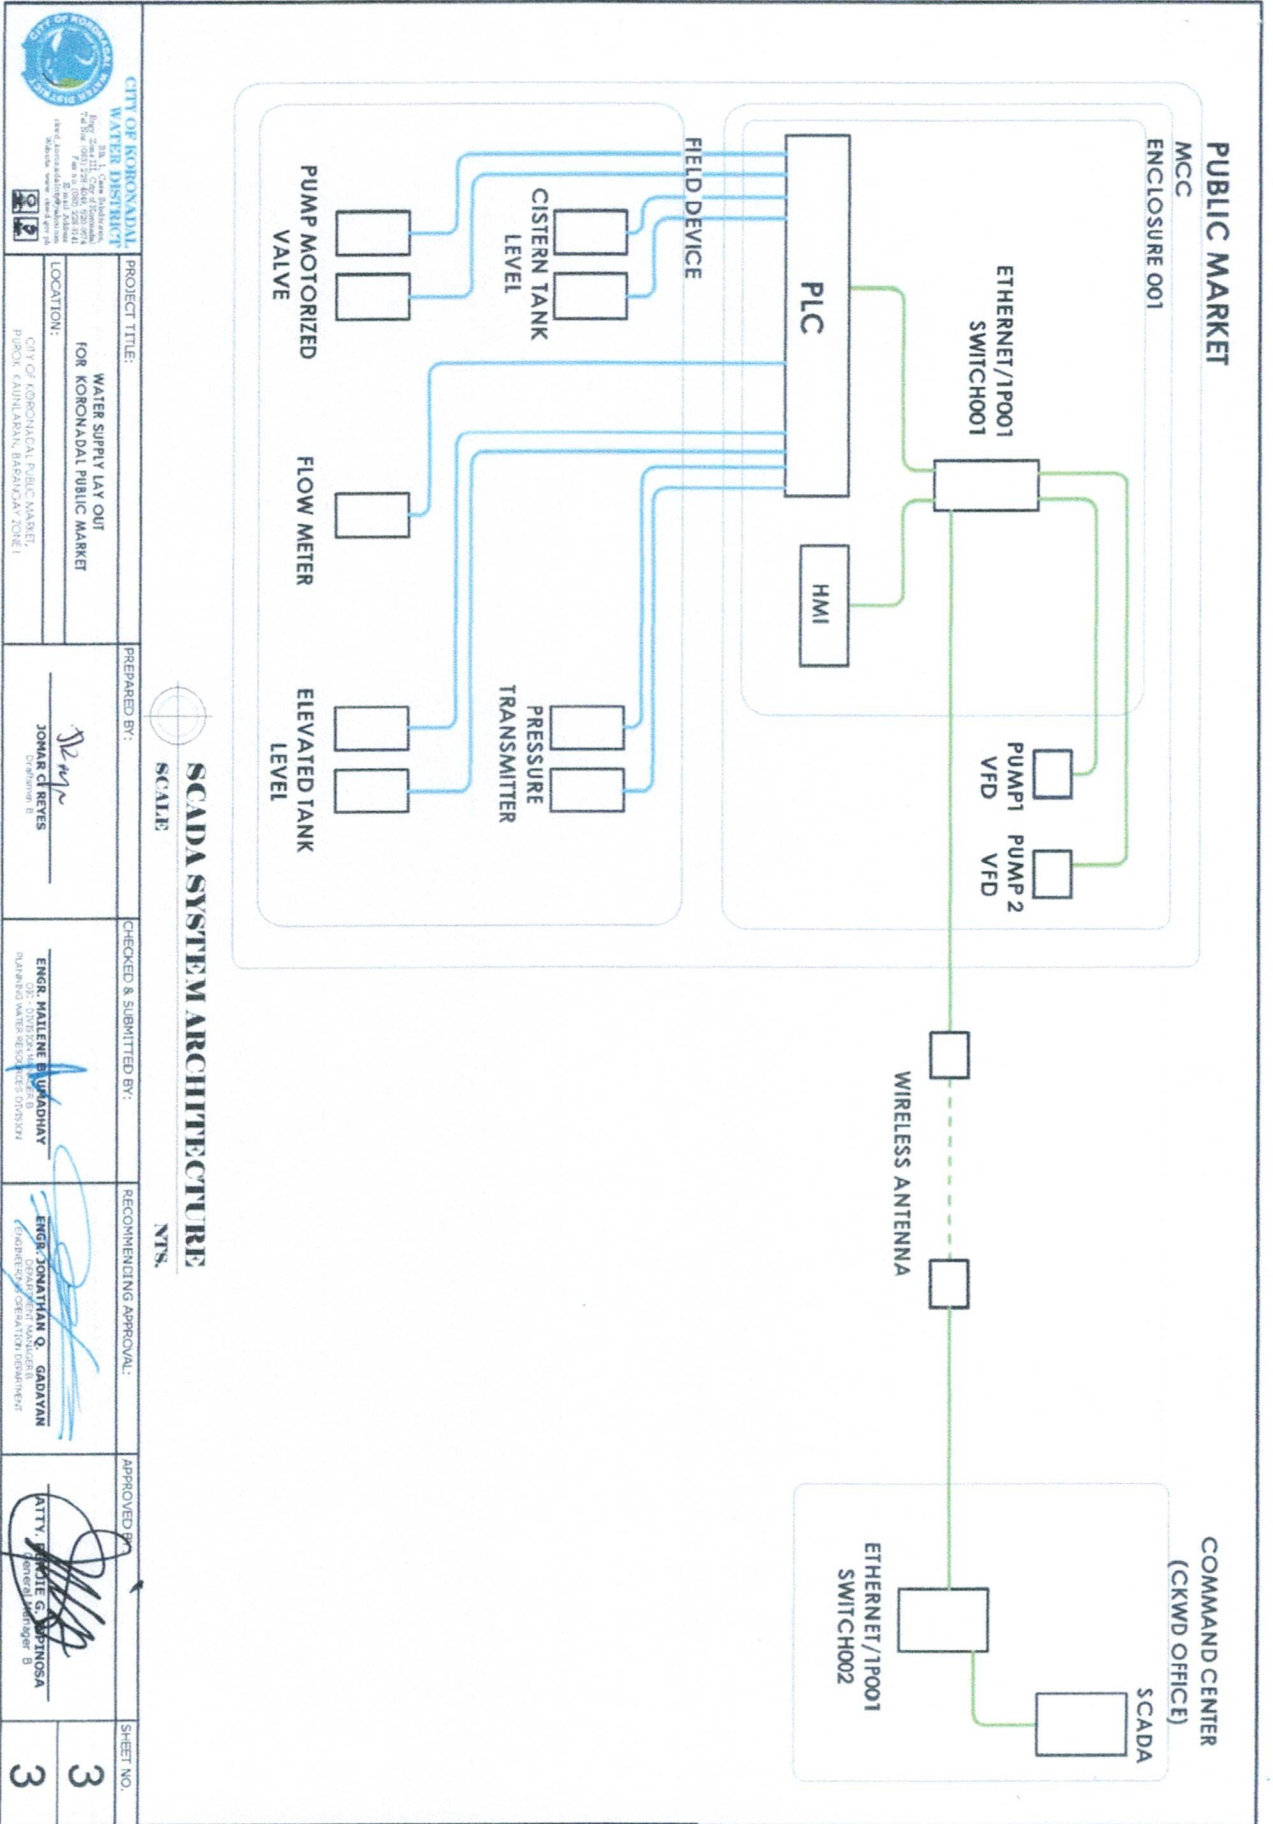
PUBLIC MARKET
MCC
ENCLOSURE 001

ETHERNET/1P001
SWITCH001

PLC

FIELD DEVICE

CISTERN TANK LEVEL

PUMP MOTORIZED VALVE

FLOW METER

HMI

PRESSURE TRANSMITTER

ELEVATED TANK LEVEL

PUMP1 VFD

PUMP 2 VFD

WIRELESS ANTENNA

COMMAND CENTER (CKWD OFFICE)

SCADA

ETHERNET/1P001
SWITCH002

SCADA SYSTEM ARCHITECTURE
SCALE NTS.

CITY OF KORONADAL WATER DISTRICT
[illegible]

PROJECT TITLE:
WATER SUPPLY LAY OUT FOR KORONADAL PUBLIC MARKET

LOCATION:
CITY OF KORONADAL PUBLIC MARKET, PUROK KAUNLARAN, BARANGAY ZONE I

PREPARED BY:
JOMAR C. REYES
Draftsman B

CHECKED & SUBMITTED BY:
ENGR. MAILENE BUMADHAY
OIC - DIVISION MANAGER B
PLANNING WATER RESOURCES DIVISION

RECOMMENDING APPROVAL:
ENGR. JONATHAN Q. GADAYAN
DEPARTMENT MANAGER B
ENGINEERING OPERATION DEPARTMENT

APPROVED BY:
ATTY. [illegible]IE G. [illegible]PINOSA
General Manager B

SHEET NO.
3
3